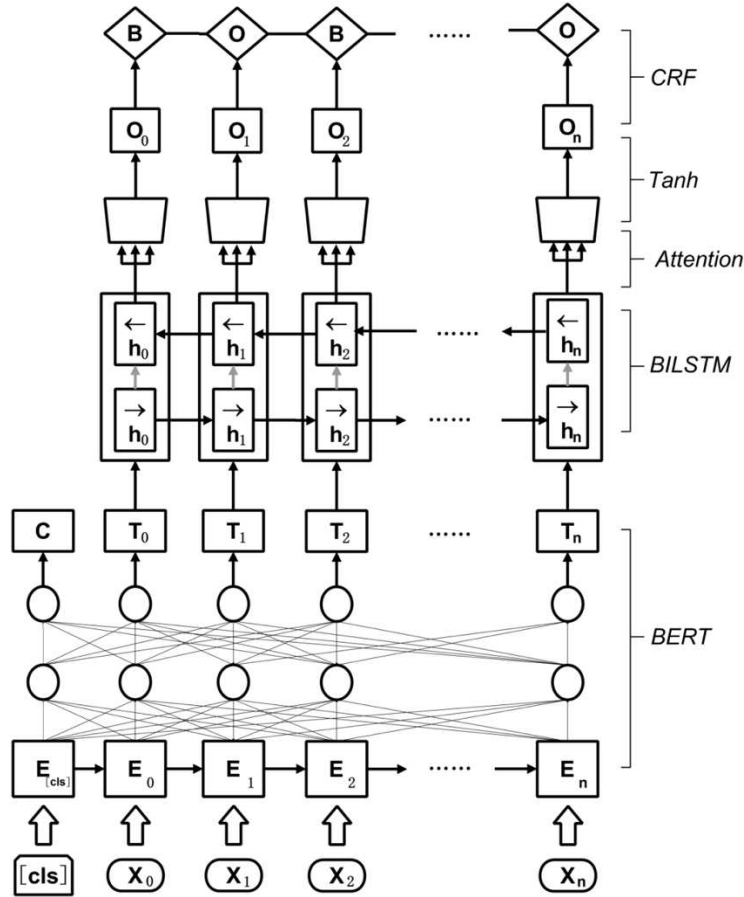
B O B ...... O

CRF

$O_0$ $O_1$ $O_2$ $O_n$

Tanh

Attention

$\overleftarrow{h_0}$ $\overleftarrow{h_1}$ $\overleftarrow{h_2}$ ...... $\overleftarrow{h_n}$

BILSTM

$\overrightarrow{h_0}$ $\overrightarrow{h_1}$ $\overrightarrow{h_2}$ ...... $\overrightarrow{h_n}$

C $T_0$ $T_1$ $T_2$ ...... $T_n$

BERT

$E_{[cls]}$ $E_0$ $E_1$ $E_2$ ...... $E_n$

[cls] $X_0$ $X_1$ $X_2$ $X_n$